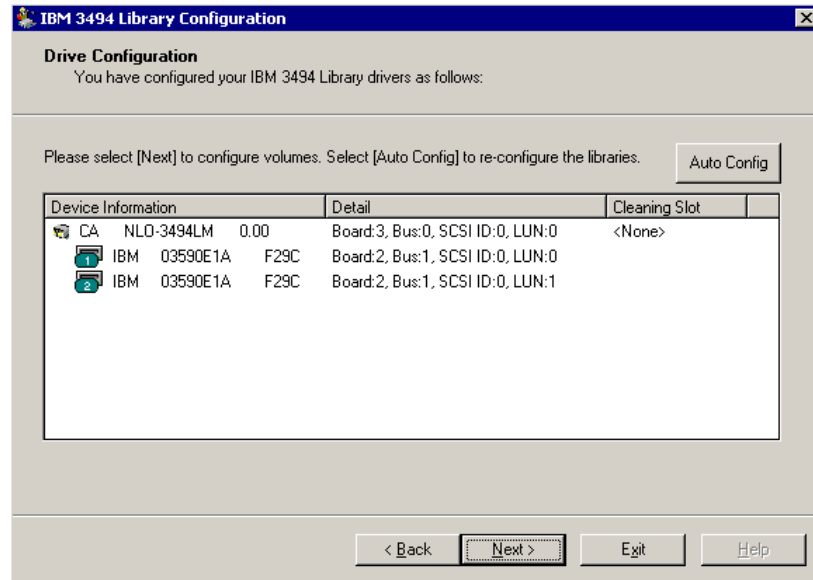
IBM 3494 Library Configuration

Drive Configuration
You have configured your IBM 3494 Library drivers as follows:

Please select [Next] to configure volumes. Select [Auto Config] to re-configure the libraries.

Auto Config

| Device Information | Detail | Cleaning Slot |
|---|---|---|
| CA NLO-3494LM 0.00 | Board:3, Bus:0, SCSI ID:0, LUN:0 | <None> |
| 1 IBM 03590E1A F29C | Board:2, Bus:1, SCSI ID:0, LUN:0 | |
| 2 IBM 03590E1A F29C | Board:2, Bus:1, SCSI ID:0, LUN:1 | |

< Back
Next >
Exit
Help